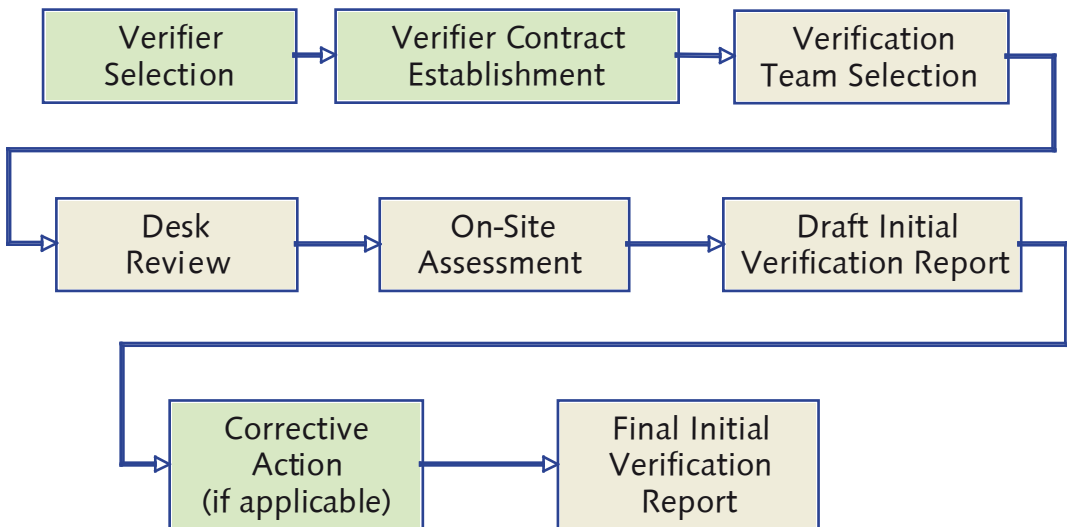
Verifier Selection

Verifier Contract Establishment

Verification Team Selection

Desk Review

On-Site Assessment

Draft Initial Verification Report

Corrective Action (if applicable)

Final Initial Verification Report